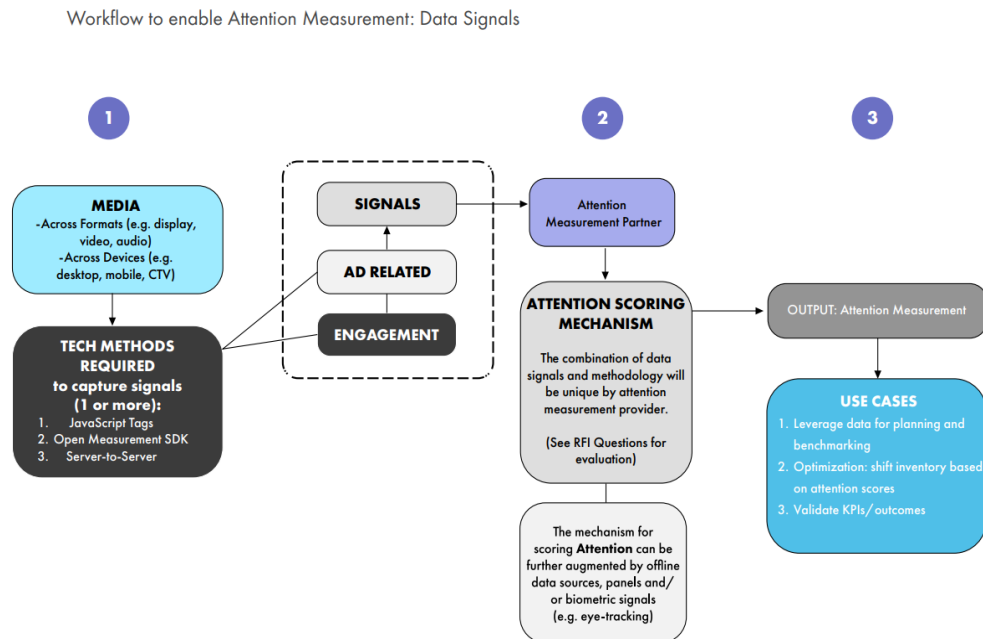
Workflow to enable Attention Measurement: Data Signals

1

2

3

MEDIA
-Across Formats (e.g. display, video, audio)
-Across Devices (e.g. desktop, mobile, CTV)

TECH METHODS REQUIRED to capture signals (1 or more):
1. JavaScript Tags
2. Open Measurement SDK
3. Server-to-Server

SIGNALS

AD RELATED

ENGAGEMENT

Attention Measurement Partner

ATTENTION SCORING MECHANISM

The combination of data signals and methodology will be unique by attention measurement provider.

(See RFI Questions for evaluation)

The mechanism for scoring Attention can be further augmented by offline data sources, panels and/ or biometric signals (e.g. eye-tracking)

OUTPUT: Attention Measurement

USE CASES
1. Leverage data for planning and benchmarking
2. Optimization: shift inventory based on attention scores
3. Validate KPIs/outcomes